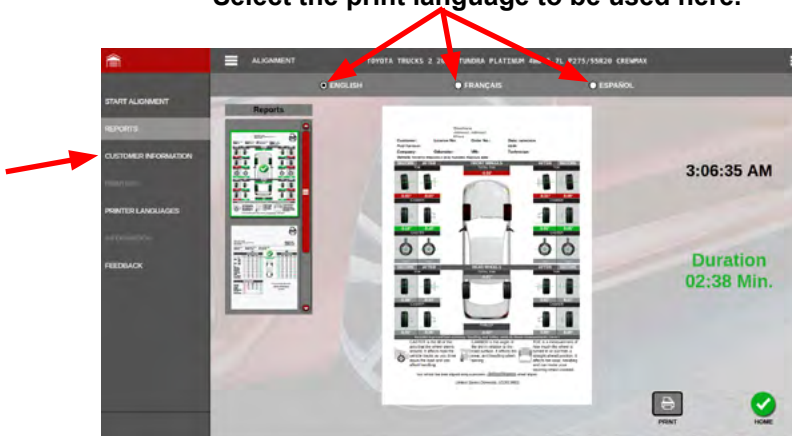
Select the print language to be used here.

ALIGNMENT

TOYOTA TRUCKS 2 2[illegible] TUNDRA PLATINUM 4W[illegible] 7L P275/55R20 CREWMAX

ENGLISH

FRANÇAIS

ESPAÑOL

START ALIGNMENT

REPORTS

CUSTOMER INFORMATION

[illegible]

PRINTER LANGUAGES

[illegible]

FEEDBACK

Reports

3:06:35 AM

Duration
02:38 Min.

PRINT

HOME